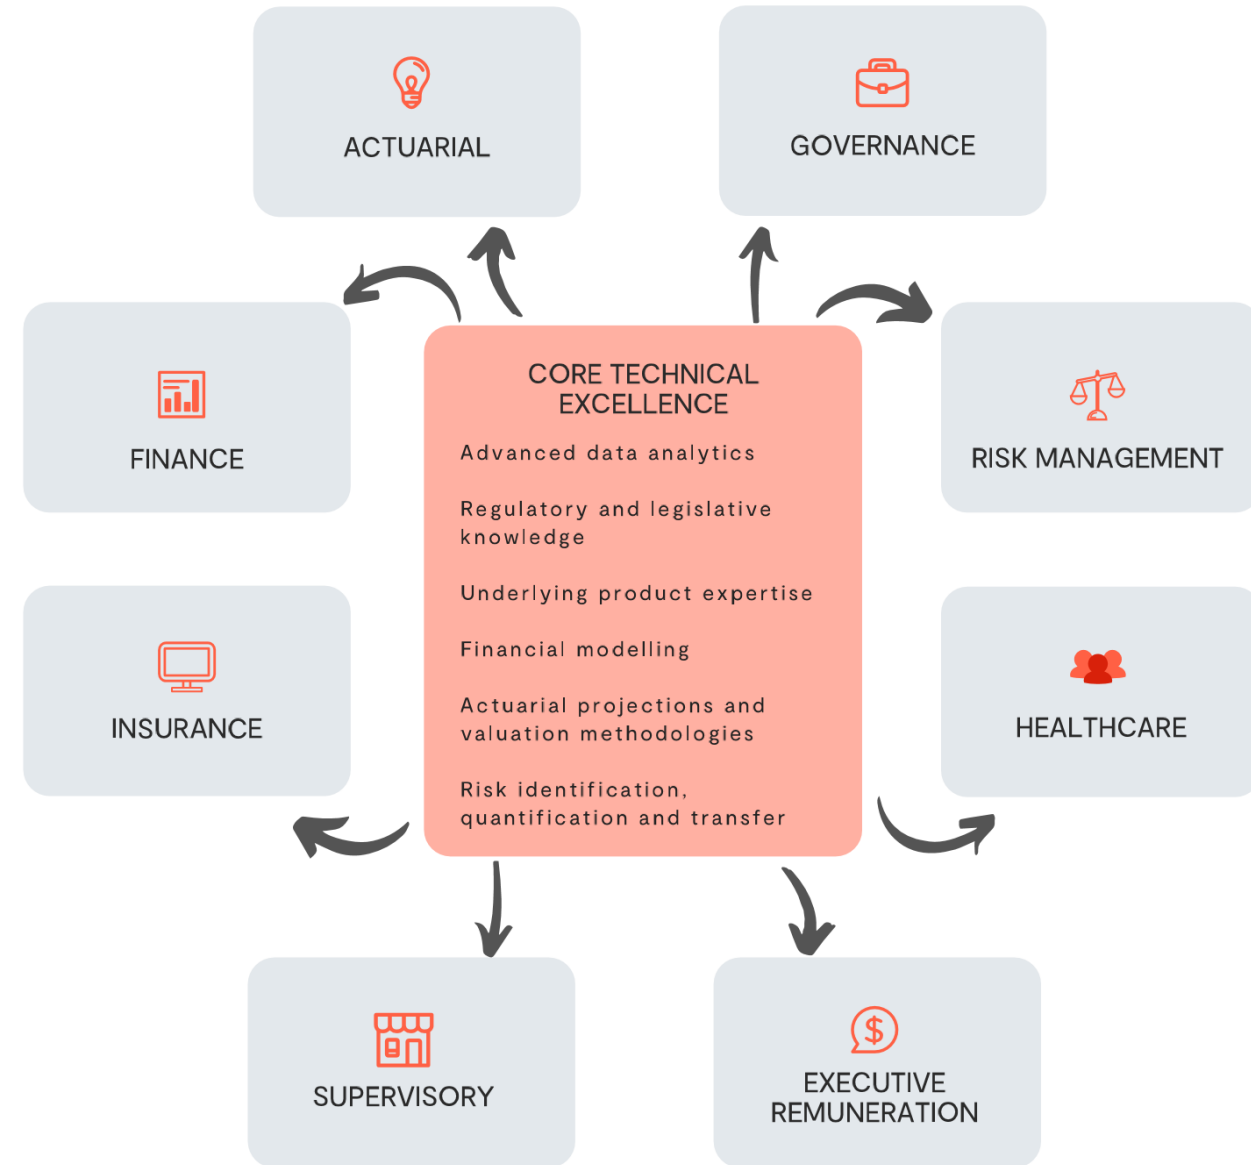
ACTUARIAL

GOVERNANCE

FINANCE

CORE TECHNICAL EXCELLENCE

Advanced data analytics

Regulatory and legislative knowledge

Underlying product expertise

Financial modelling

Actuarial projections and valuation methodologies

Risk identification, quantification and transfer

RISK MANAGEMENT

INSURANCE

HEALTHCARE

SUPERVISORY

$

EXECUTIVE REMUNERATION